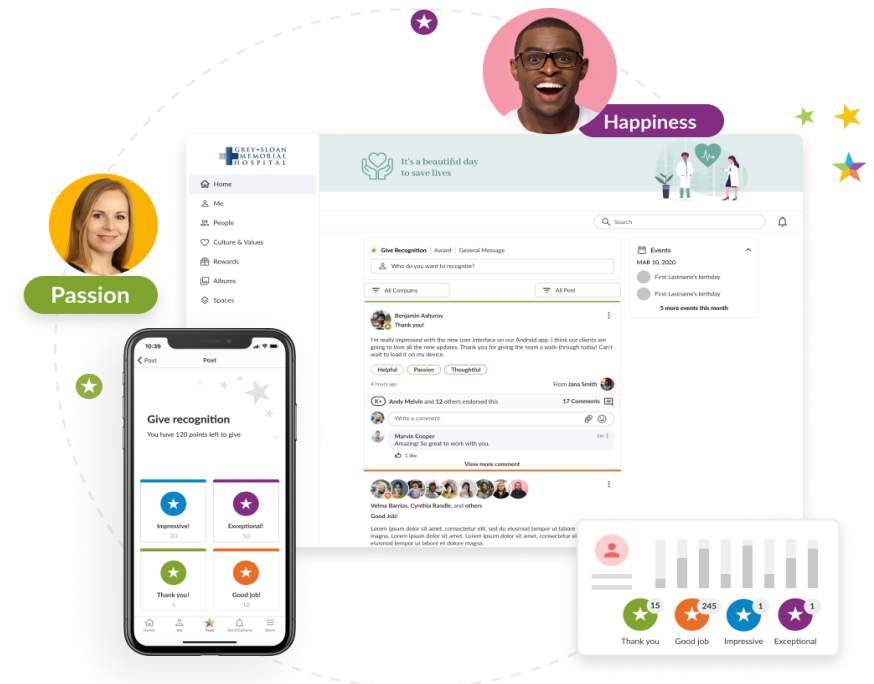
Happiness

Passion

GREY+SLOAN MEMORIAL HOSPITAL

Home
Me
People
Culture & Values
Rewards
Albums
Spaces

It's a beautiful day to save lives

Search

Give Recognition | Award | General Message

Who do you want to recognize?

All Company

All Post

Benjamin Ashurov
Thank you!

I'm really impressed with the new user interface on our Android app. I think our clients are going to love all the new updates. Thank you for giving the team a walk-through today! Can't wait to load it on my device.

Helpful Passion Thoughtful

4 hours ago

From Jana Smith

Andy Melvin and 12 others endorsed this

17 Comments

Write a comment

Marvin Cooper
Amazing! So great to work with you.
1 like

5m

View more comment

Velma Barrios, Cynthia Randle, and others
Good Job!

Lorem ipsum dolor sit amet, consectetur elit, sed do eiusmod tempor ut labore et dolore magna. Lorem ipsum dolor sit amet, consectetur elit, sed do eiusmod tempor ut labore et dolore magna.

Events

MAR 10, 2020

First Lastname's birthday

First Lastname's birthday

5 more events this month

10:39

Post

Post

Give recognition

You have 120 points left to give

Impressive!
20

Exceptional!
50

Thank you!
5

Good job!
10

Home Me Post Notifications More

15
Thank you

245
Good job

1
Impressive

1
Exceptional